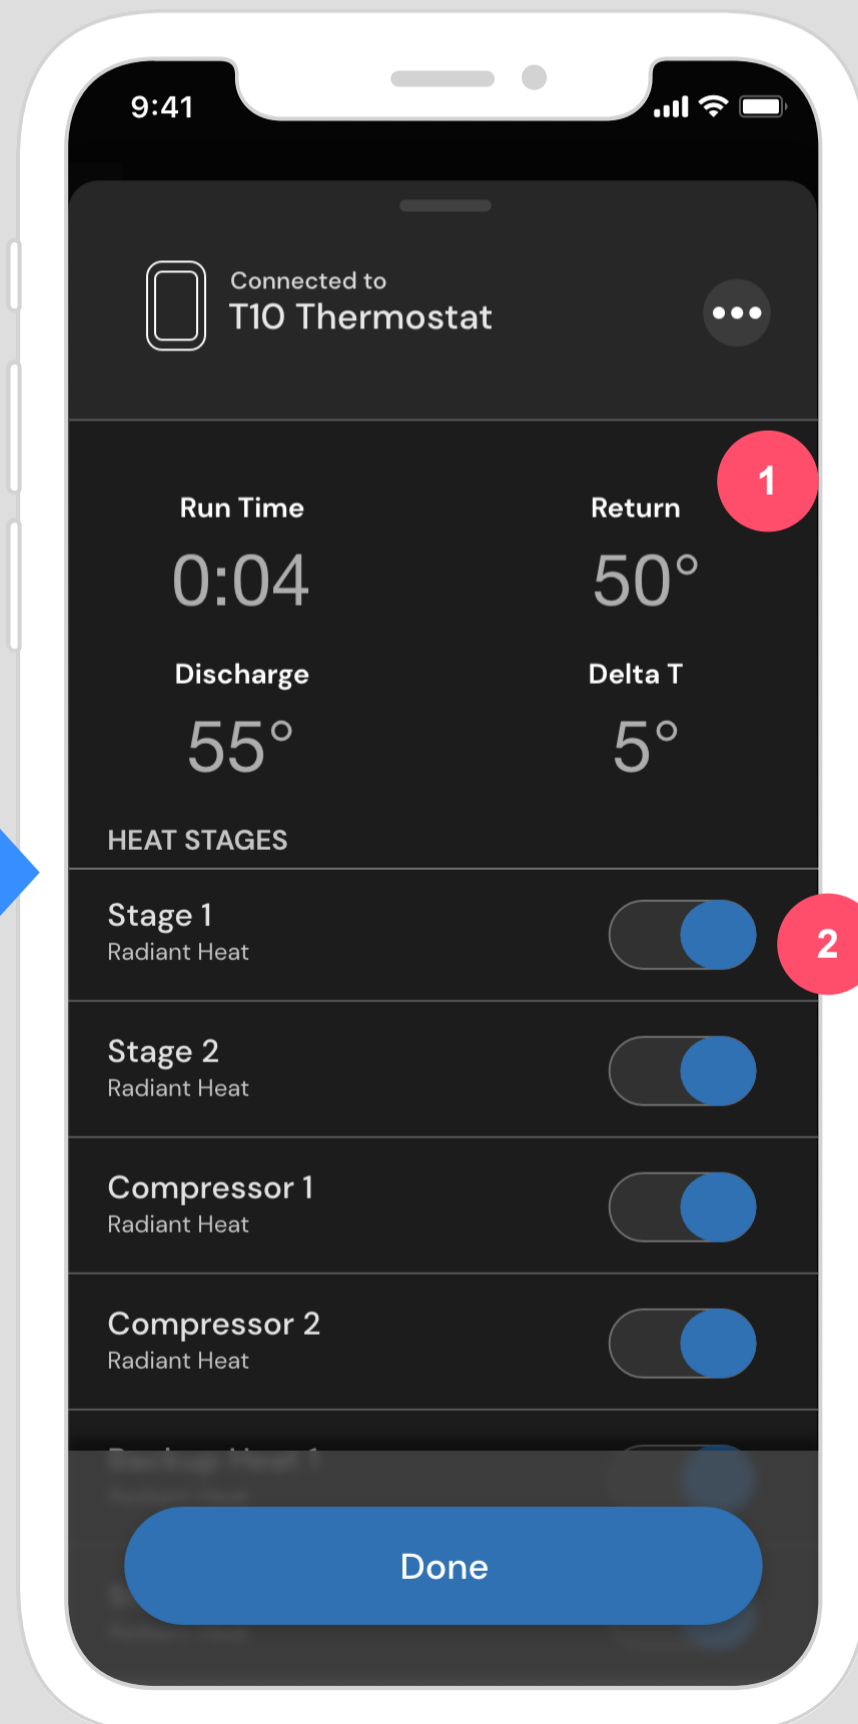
9:41

Connected to
T10 Thermostat

1

Run Time
0:04

Return
50°

Discharge
55°

Delta T
5°

HEAT STAGES

Stage 1
Radiant Heat

2

Stage 2
Radiant Heat

Compressor 1
Radiant Heat

Compressor 2
Radiant Heat

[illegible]

Done